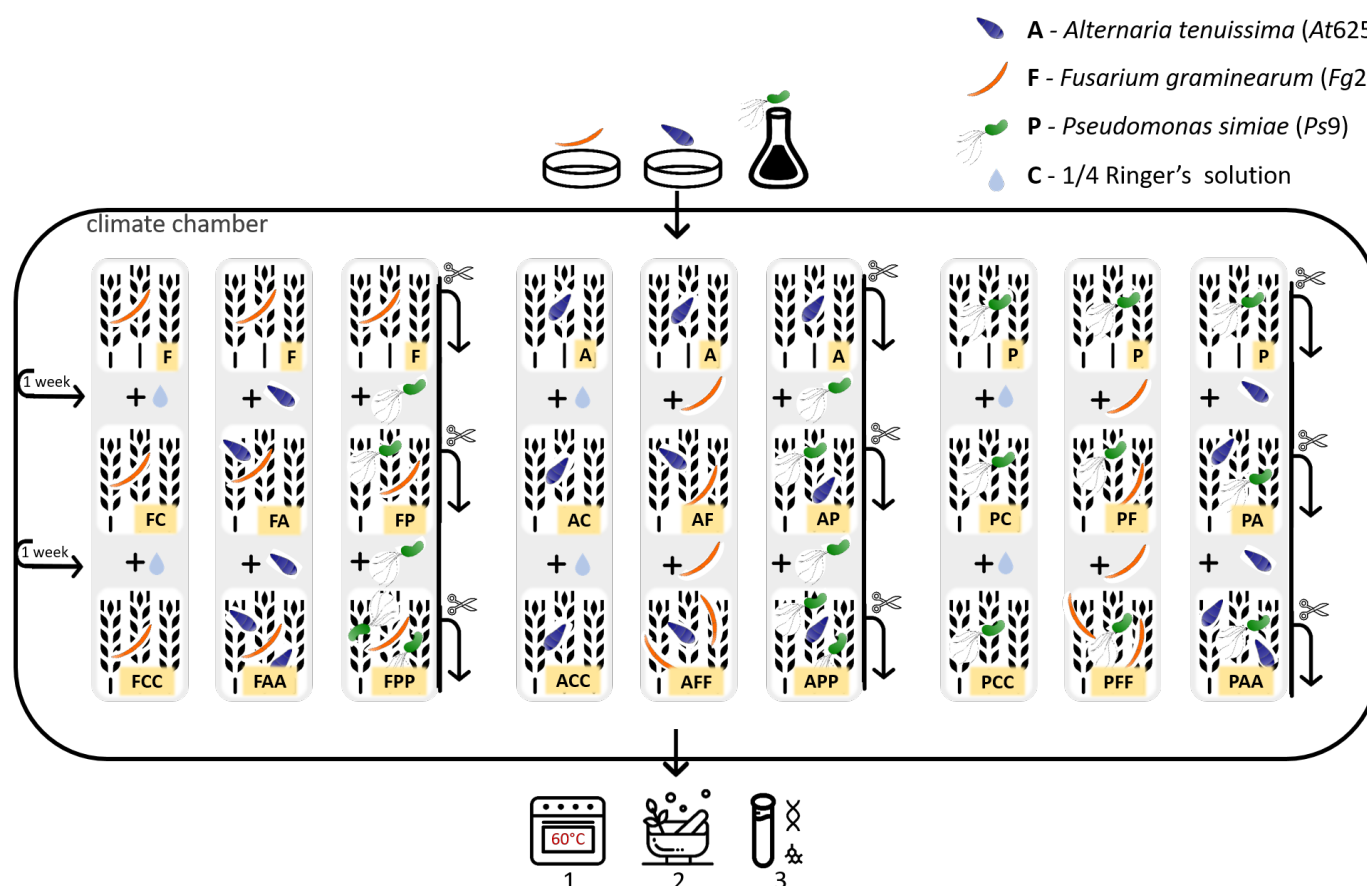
**A** - *Alternaria tenuissima* (*At625*
**F** - *Fusarium graminearum* (*Fg2*
**P** - *Pseudomonas simiae* (*Ps9*)
**C** - 1/4 Ringer's solution

climate chamber

1 week

1 week

F F F A A A P P P

+ + + + + + + + +

FC FA FP AC AF AP PC PF PA

+ + + + + + + + +

FCC FAA FPP ACC AFF APP PCC PFF PAA

60°C

1 2 3